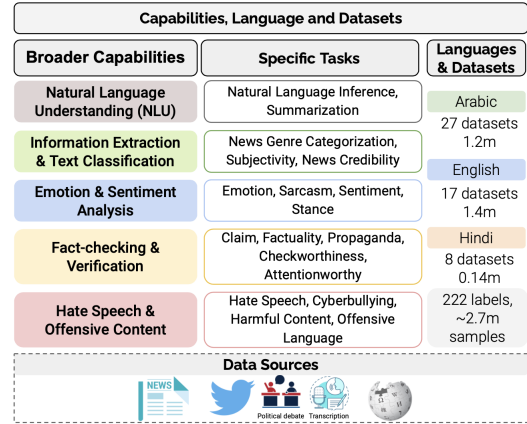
Capabilities, Language and Datasets

| Broader Capabilities | Specific Tasks | Languages & Datasets |
|---|---|---|
| Natural Language Understanding (NLU) | Natural Language Inference, Summarization | Arabic<br>27 datasets<br>1.2m |
| Information Extraction & Text Classification | News Genre Categorization, Subjectivity, News Credibility | English<br>17 datasets<br>1.4m |
| Emotion & Sentiment Analysis | Emotion, Sarcasm, Sentiment, Stance | Hindi<br>8 datasets<br>0.14m |
| Fact-checking & Verification | Claim, Factuality, Propaganda, Checkworthiness, Attentionworthy | 222 labels,<br>~2.7m<br>samples |
| Hate Speech & Offensive Content | Hate Speech, Cyberbullying, Harmful Content, Offensive Language | |

Data Sources

NEWS

Political debate

Transcription